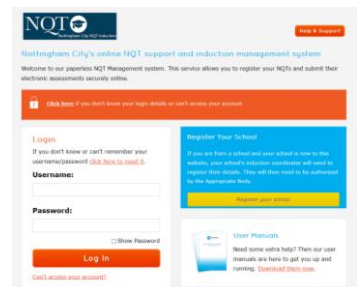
NQT
Nottingham City's NQT Induction

Help & Support

Nottingham City's online NQT support and induction management system

Welcome to our paperless NQT Management system. This service allows you to register your NQTs and submit their electronic assessments securely online.

Click here if you don't know your login details or can't access your account

Login
If you don't know or can't remember your username/password click here to reset it.

Username:

Password:

Show Password

Log In

Can't access your account?

Register Your School

If you are from a school and your school is new to this website, your school's induction coordinator will need to register their details. They will then need to be authorised by the Appropriate Body.

Register your school

User Manuals
Need some extra help? Their our user manuals are here to get you up and running. Download them now.